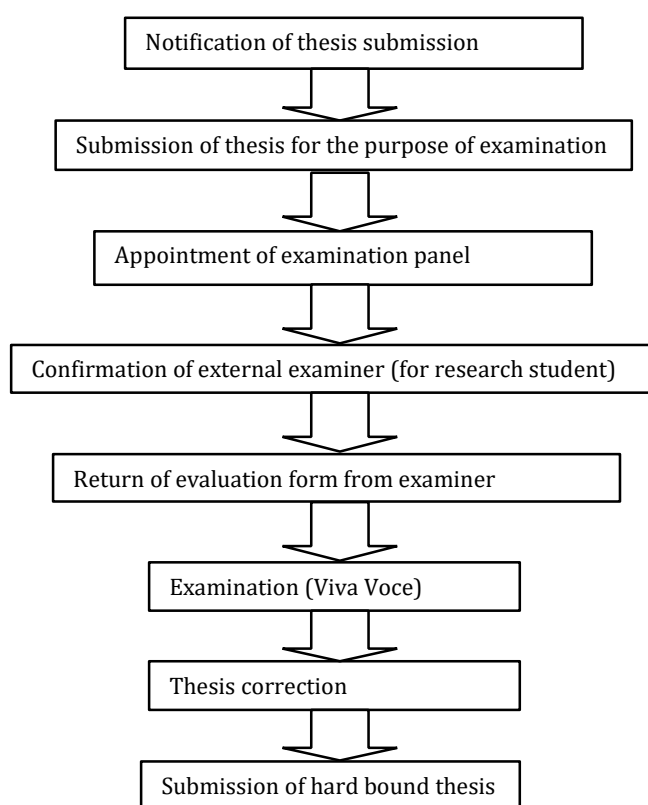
Notification of thesis submission

Submission of thesis for the purpose of examination

Appointment of examination panel

Confirmation of external examiner (for research student)

Return of evaluation form from examiner

Examination (Viva Voce)

Thesis correction

Submission of hard bound thesis